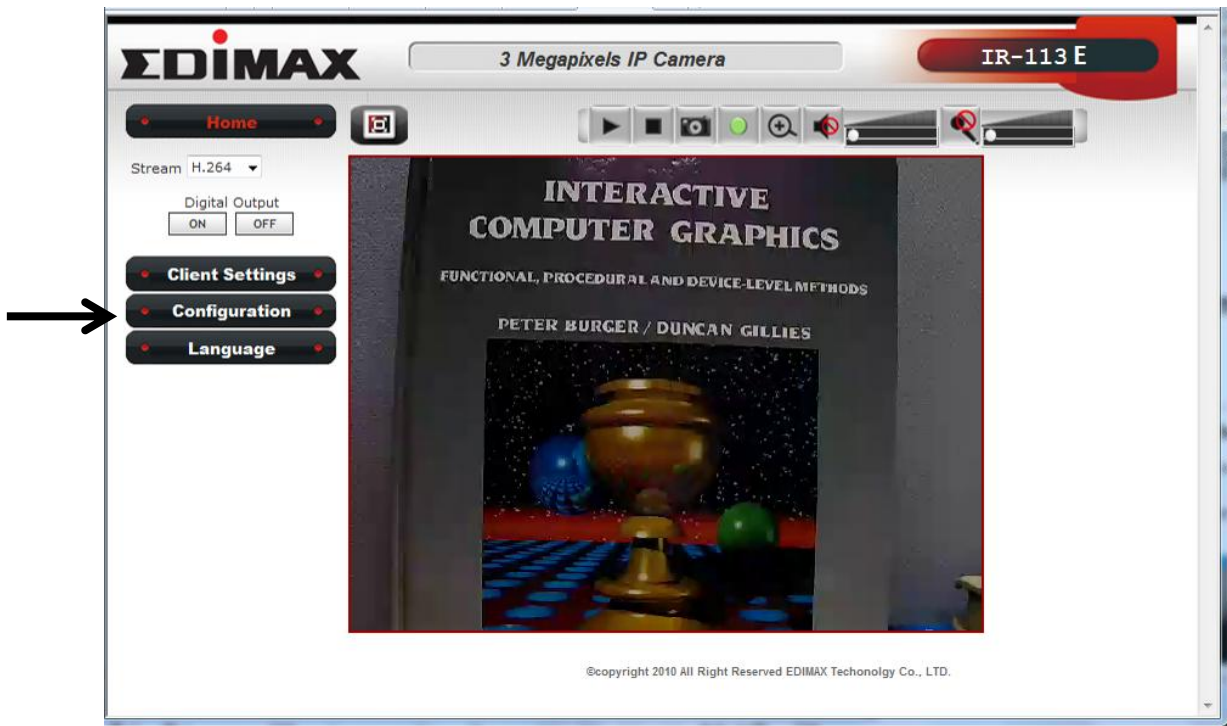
EDIMAX

3 Megapixels IP Camera

IR-113 E

Home

Stream H.264

Digital Output
ON OFF

Client Settings

Configuration

Language

INTERACTIVE
COMPUTER GRAPHICS

FUNCTIONAL, PROCEDURAL AND DEVICE-LEVEL METHODS

PETER BURGER / DUNCAN GILLIES

©copyright 2010 All Right Reserved EDIMAX Techonolgy Co., LTD.